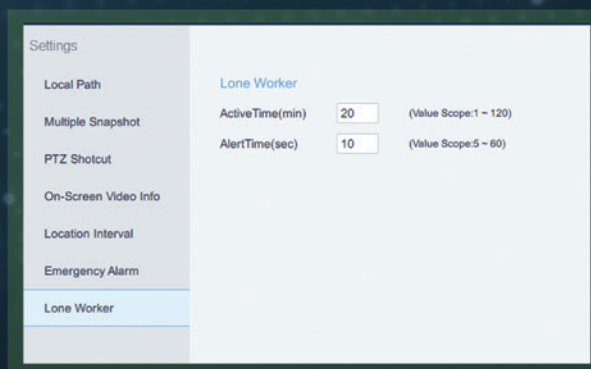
Settings

Local Path

Multiple Snapshot

PTZ Shotcut

On-Screen Video Info

Location Interval

Emergency Alarm

Lone Worker

Lone Worker

ActiveTime(min) 20 (Value Scope:1 ~ 120)

AlertTime(sec) 10 (Value Scope:5 ~ 60)